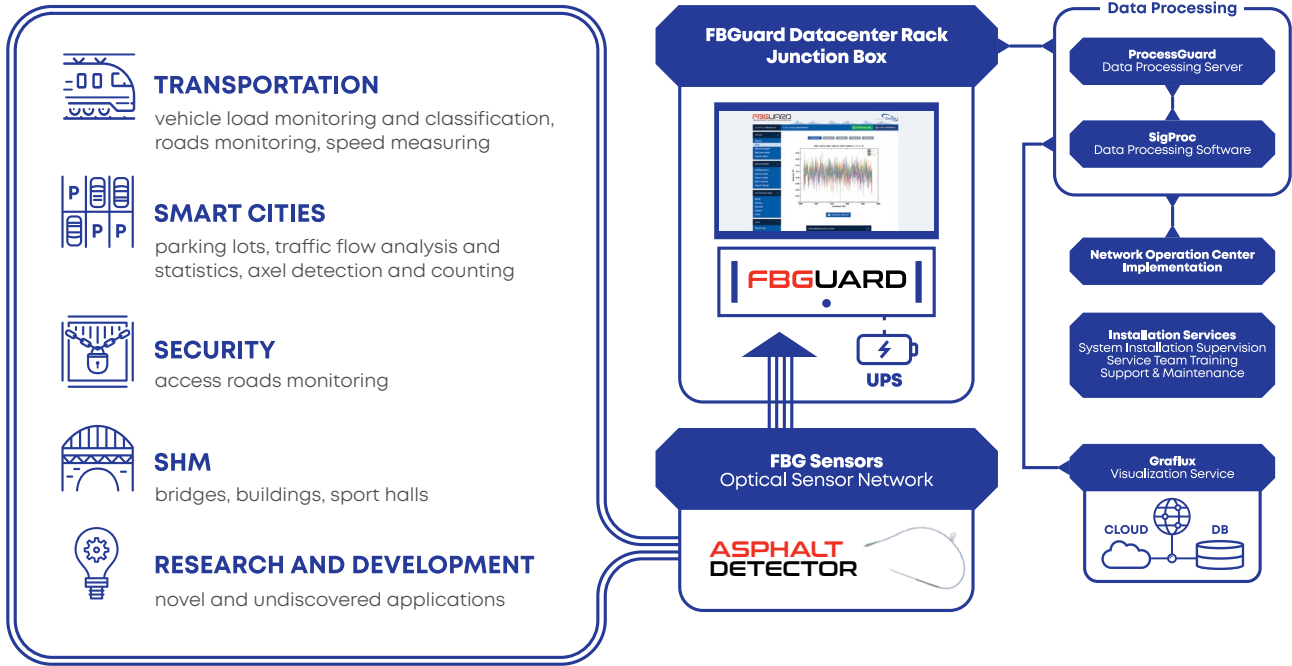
TRANSPORTATION
vehicle load monitoring and classification, roads monitoring, speed measuring

SMART CITIES
parking lots, traffic flow analysis and statistics, axel detection and counting

SECURITY
access roads monitoring

SHM
bridges, buildings, sport halls

RESEARCH AND DEVELOPMENT
novel and undiscovered applications

FBGuard Datacenter Rack Junction Box

FBGUARD

UPS

FBG Sensors
Optical Sensor Network

ASPHALT DETECTOR

Data Processing

ProcessGuard
Data Processing Server

SigProc
Data Processing Software

Network Operation Center Implementation

Installation Services
System Installation Supervision
Service Team Training
Support & Maintenance

Graflux
Visualization Service

CLOUD

DB